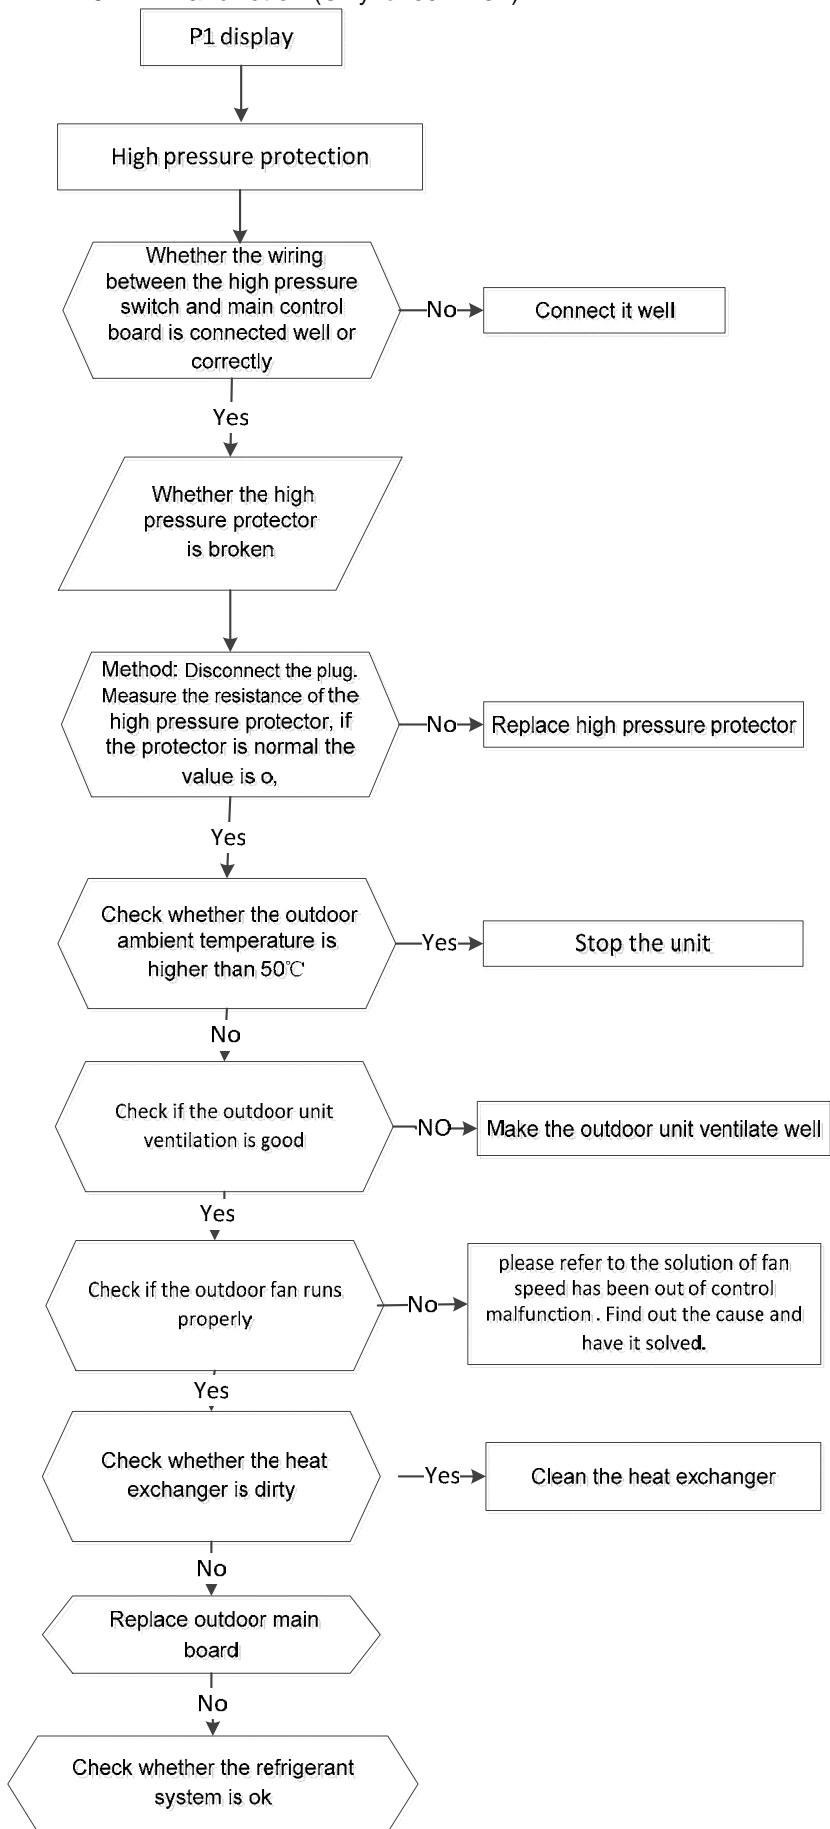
P1 display

High pressure protection

Whether the wiring between the high pressure switch and main control board is connected well or correctly

No

Connect it well

Yes

Whether the high pressure protector is broken

Method: Disconnect the plug. Measure the resistance of the high pressure protector, if the protector is normal the value is o,

No

Replace high pressure protector

Yes

Check whether the outdoor ambient temperature is higher than 50℃

Yes

Stop the unit

No

Check if the outdoor unit ventilation is good

NO

Make the outdoor unit ventilate well

Yes

Check if the outdoor fan runs properly

No

please refer to the solution of fan speed has been out of control malfunction . Find out the cause and have it solved.

Yes

Check whether the heat exchanger is dirty

Yes

Clean the heat exchanger

No

Replace outdoor main board

No

Check whether the refrigerant system is ok